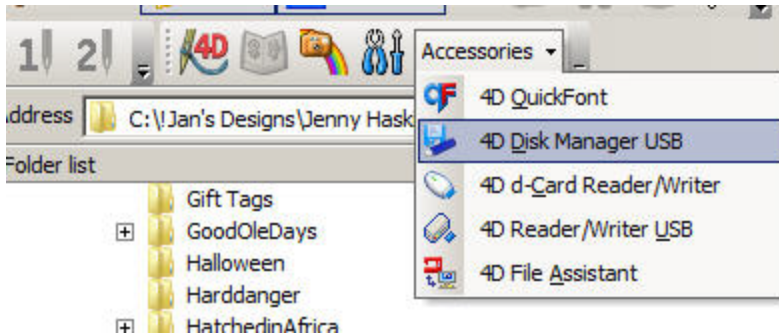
1 2 4D
Accessories ▾
ddress C:\!Jan's Designs\Jenny Hask
Folder list
Gift Tags
GoodOleDays
Halloween
Harddanger
HatchedinAfrica
4D QuickFont
4D Disk Manager USB
4D d-Card Reader/Writer
4D Reader/Writer USB
4D File Assistant